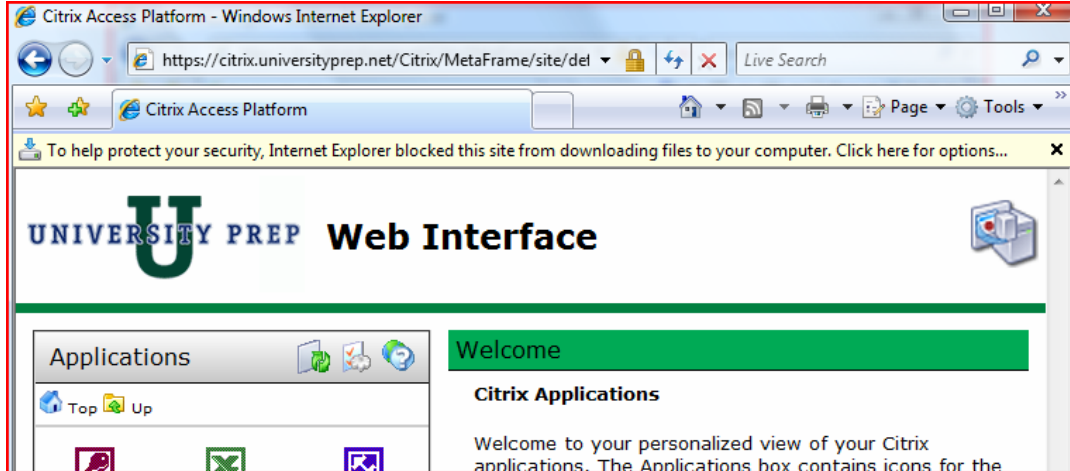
Citrix Access Platform - Windows Internet Explorer

https://citrix.universityprep.net/Citrix/MetaFrame/site/def

Live Search

Citrix Access Platform

Page ▾ Tools ▾

To help protect your security, Internet Explorer blocked this site from downloading files to your computer. Click here for options...

UNIVERSITY PREP

Web Interface

Applications

Top Up

Welcome

Citrix Applications

Welcome to your personalized view of your Citrix applications. The Applications box contains icons for the